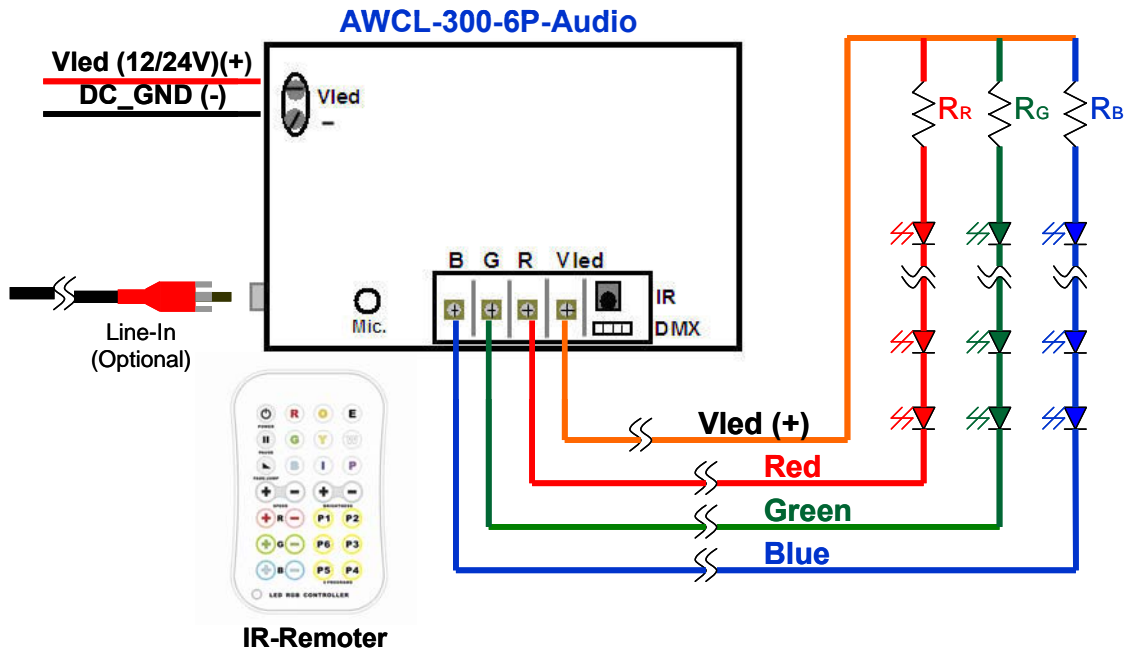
AWCL-300-6P-Audio

Vled (12/24V)(+)

DC_GND (-)

Vled
–

B G R Vled

IR

DMX

Mic.

Line-In
(Optional)

$R_R$ $R_G$ $R_B$

Vled (+)

Red

Green

Blue

R O E
POWER
G Y W
PAUSE
B I P
FADE JUMP
+ – + –
SPEED BRIGHTNESS
+ R – P1 P2
+ G – P6 P3
+ B – P5 P4
6 PROGRAMS
LED RGB CONTROLLER

IR-Remoter